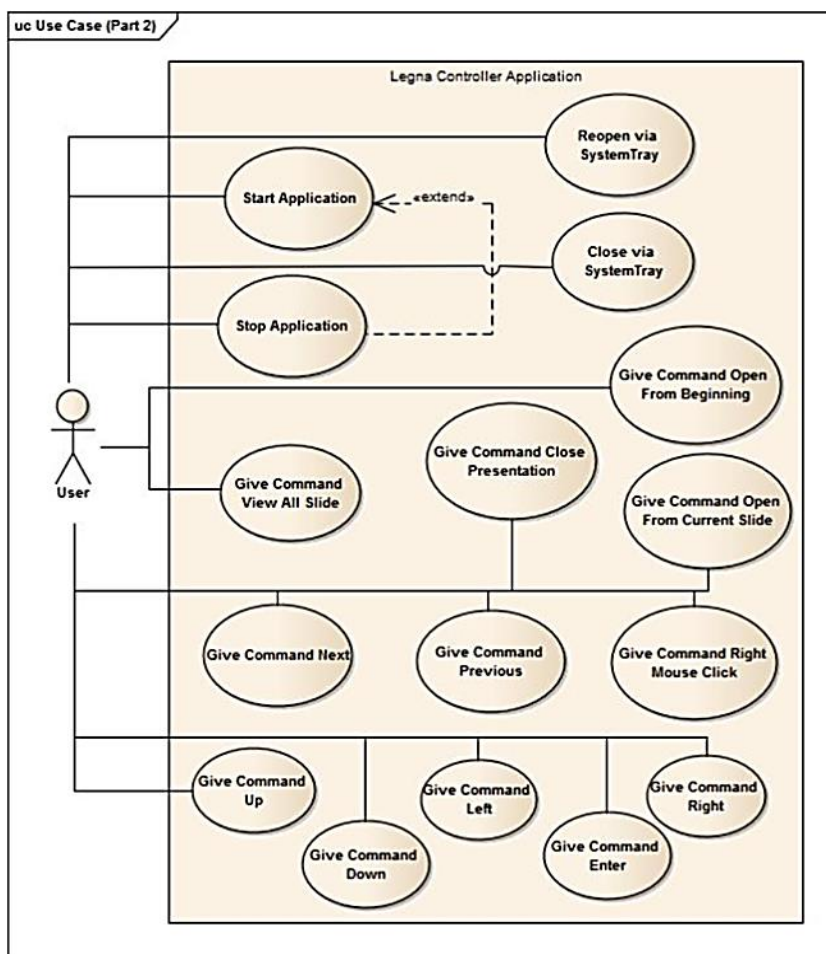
uc Use Case (Part 2)

Legna Controller Application

Reopen via SystemTray

Start Application

«extend»

Close via SystemTray

Stop Application

Give Command Open From Beginning

User

Give Command View All Slide

Give Command Close Presentation

Give Command Open From Current Slide

Give Command Next

Give Command Previous

Give Command Right Mouse Click

Give Command Up

Give Command Down

Give Command Left

Give Command Enter

Give Command Right